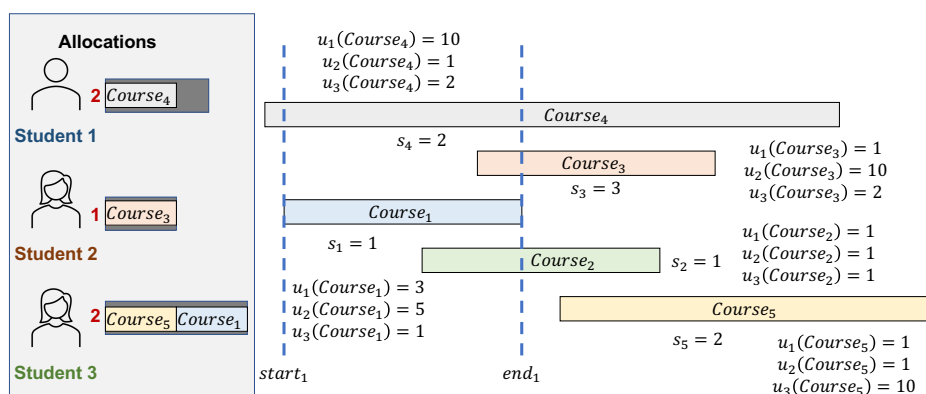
Allocations

2 $Course_4$

Student 1

1 $Course_3$

Student 2

2 $Course_5$ $Course_1$

Student 3

$u_1(Course_4) = 10$
$u_2(Course_4) = 1$
$u_3(Course_4) = 2$

$Course_4$

$s_4 = 2$

$Course_3$

$s_3 = 3$

$u_1(Course_3) = 1$
$u_2(Course_3) = 10$
$u_3(Course_3) = 2$

$Course_1$

$s_1 = 1$

$u_1(Course_2) = 1$
$u_2(Course_2) = 1$
$u_3(Course_2) = 1$

$Course_2$

$s_2 = 1$

$u_1(Course_1) = 3$
$u_2(Course_1) = 5$
$u_3(Course_1) = 1$

$Course_5$

$s_5 = 2$

$u_1(Course_5) = 1$
$u_2(Course_5) = 1$
$u_3(Course_5) = 10$

$start_1$

$end_1$